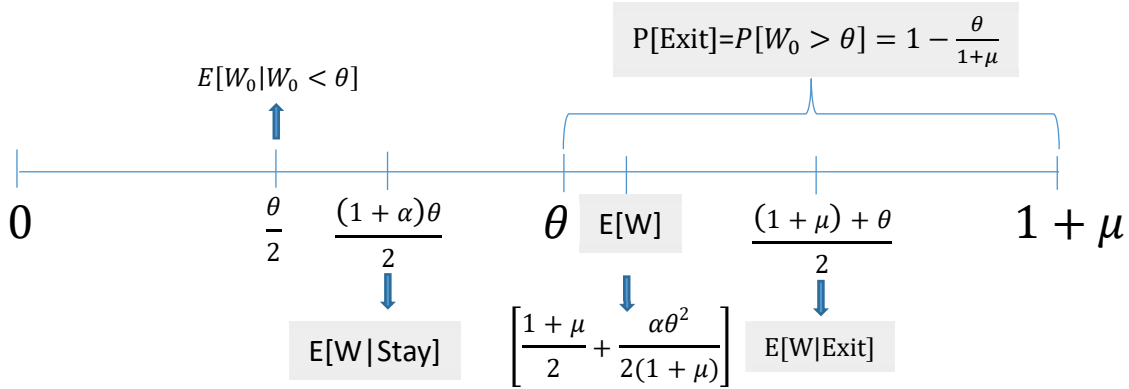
P[Exit]=$P[W_0 > \theta] = 1 - \frac{\theta}{1+\mu}$

$E[W_0|W_0 < \theta]$

$0$

$\frac{\theta}{2}$

$\frac{(1+\alpha)\theta}{2}$

$\theta$

E[W]

$\frac{(1+\mu)+\theta}{2}$

$1+\mu$

E[W|Stay]

$\left[\frac{1+\mu}{2} + \frac{\alpha\theta^2}{2(1+\mu)}\right]$

E[W|Exit]